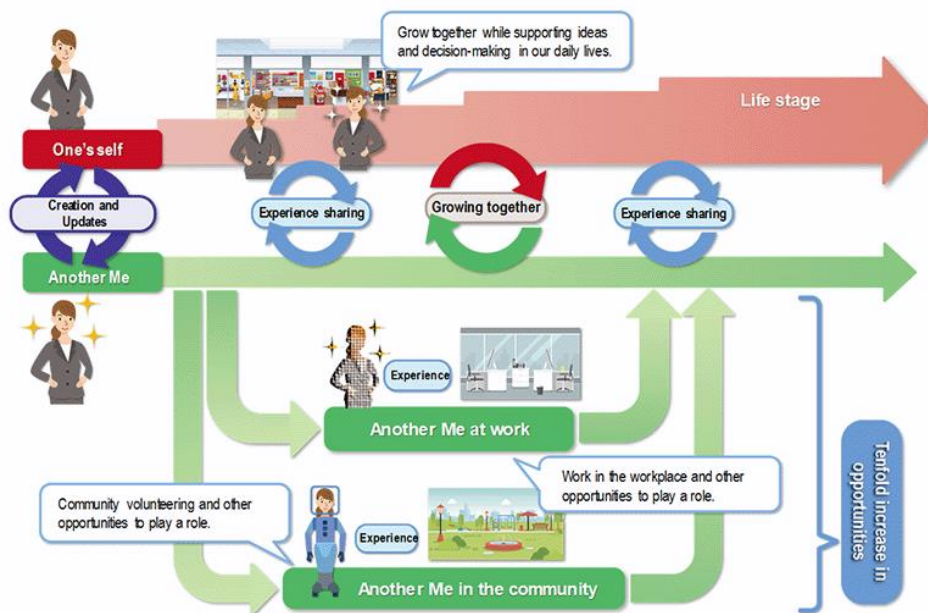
Grow together while supporting ideas and decision-making in our daily lives.

Life stage

One's self

Creation and Updates

Experience sharing

Growing together

Experience sharing

Another Me

Experience

Another Me at work

Work in the workplace and other opportunities to play a role.

Community volunteering and other opportunities to play a role.

Experience

Another Me in the community

Tenfold increase in opportunities